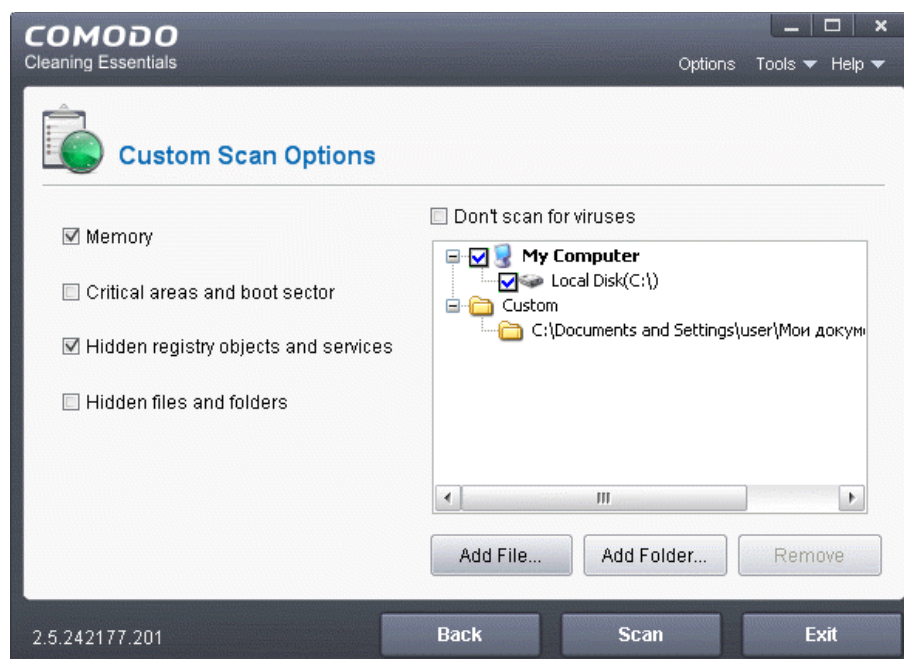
COMODO
Cleaning Essentials

Options Tools Help

Custom Scan Options

Memory

Critical areas and boot sector

Hidden registry objects and services

Hidden files and folders

Don't scan for viruses

My Computer
Local Disk(C:\)
Custom
C:\Documents and Settings\user\Мои докум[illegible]

Add File...
Add Folder...
Remove

2.5.242177.201
Back
Scan
Exit